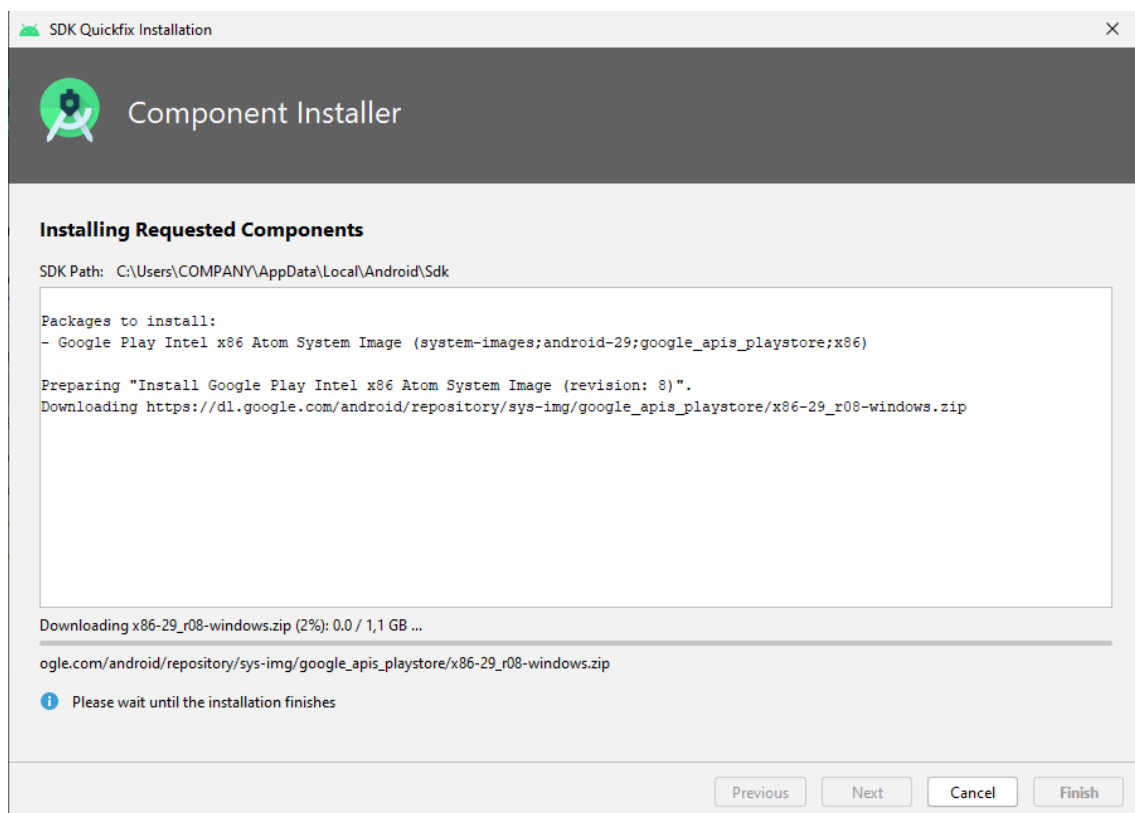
SDK Quickfix Installation

×

Component Installer

Installing Requested Components

SDK Path: C:\Users\COMPANY\AppData\Local\Android\Sdk

Packages to install:
- Google Play Intel x86 Atom System Image (system-images;android-29;google_apis_playstore;x86)

Preparing "Install Google Play Intel x86 Atom System Image (revision: 8)".
Downloading https://dl.google.com/android/repository/sys-img/google_apis_playstore/x86-29_r08-windows.zip

Downloading x86-29_r08-windows.zip (2%): 0.0 / 1,1 GB ...

ogle.com/android/repository/sys-img/google_apis_playstore/x86-29_r08-windows.zip

Please wait until the installation finishes

Previous Next Cancel Finish